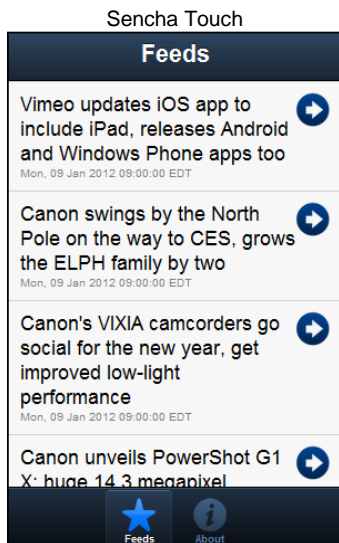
Sencha Touch

Feeds

Vimeo updates iOS app to include iPad, releases Android and Windows Phone apps too
Mon, 09 Jan 2012 09:00:00 EDT

Canon swings by the North Pole on the way to CES, grows the ELPH family by two
Mon, 09 Jan 2012 09:00:00 EDT

Canon's VIXIA camcorders go social for the new year, get improved low-light performance
Mon, 09 Jan 2012 09:00:00 EDT

Canon unveils PowerShot G1 X: huge 14.3 megapixel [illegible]

Feeds
About